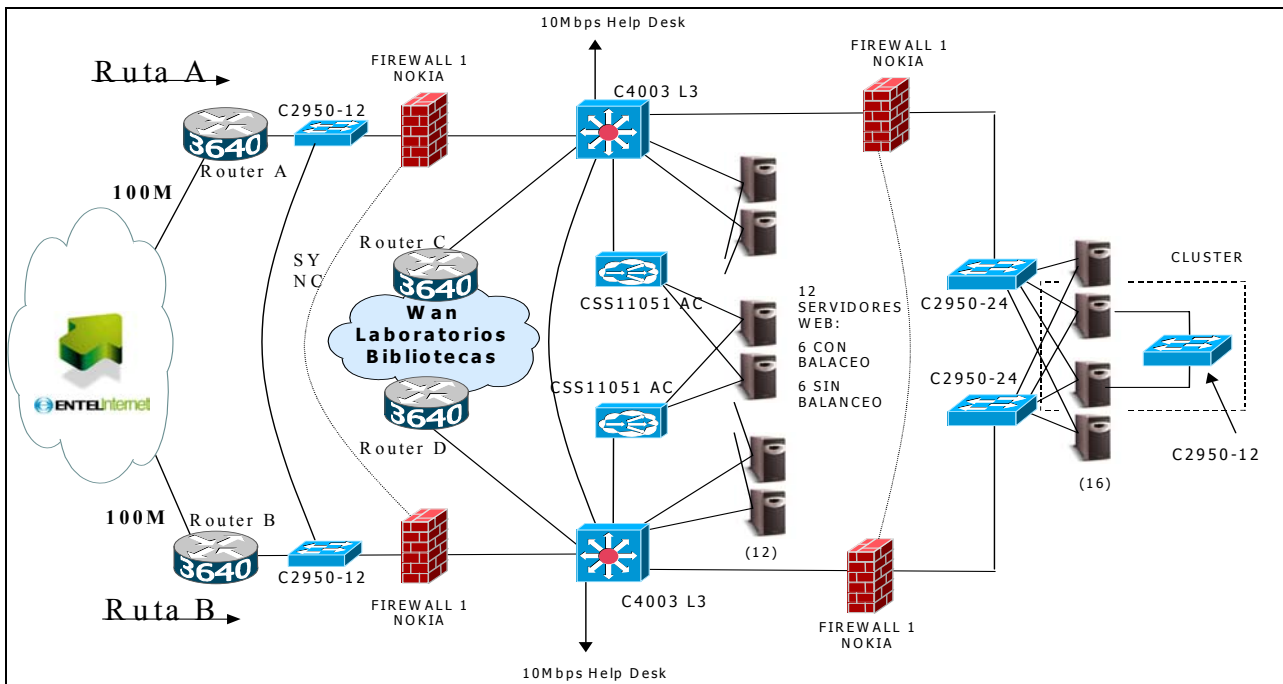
10Mbps Help Desk

Ruta A

FIREWALL 1
NOKIA

C4003 L3

FIREWALL 1
NOKIA

C2950-12

3640
Router A

100M

SY
NC

Router C
3640

Wan
Laboratorios
Bibliotecas

3640
Router D

CSS11051 AC

CSS11051 AC

12
SERVIDORES
WEB:
6 CON
BALACEO
6 SIN
BALANCEO

CLUSTER

C2950-24

C2950-24

C2950-12

(16)

ENTELInternet

(12)

100M

Router B
3640

C2950-12

FIREWALL 1
NOKIA

C4003 L3

FIREWALL 1
NOKIA

Ruta B

10Mbps Help Desk